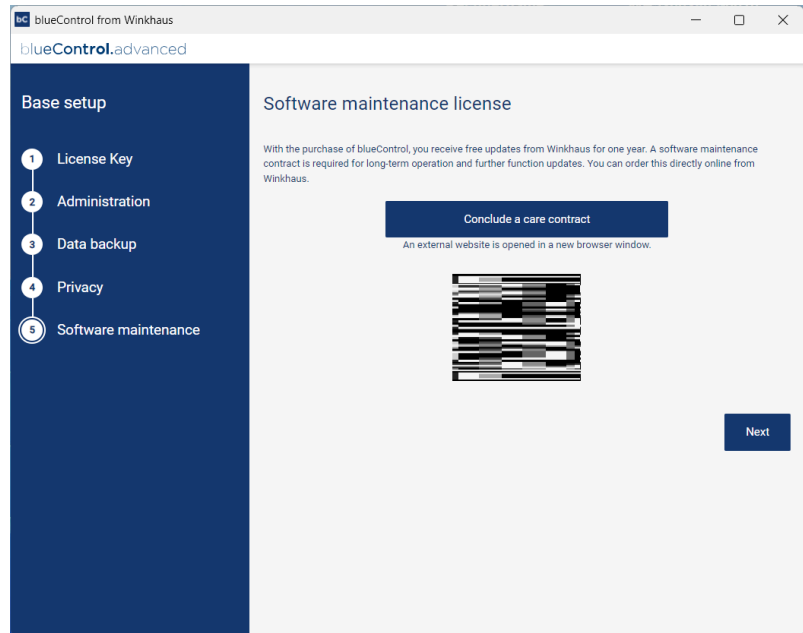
bC blueControl from Winkhaus

blueControl.advanced

Base setup

1 License Key

2 Administration

3 Data backup

4 Privacy

5 Software maintenance

Software maintenance license

With the purchase of blueControl, you receive free updates from Winkhaus for one year. A software maintenance contract is required for long-term operation and further function updates. You can order this directly online from Winkhaus.

Conclude a care contract

An external website is opened in a new browser window.

Next